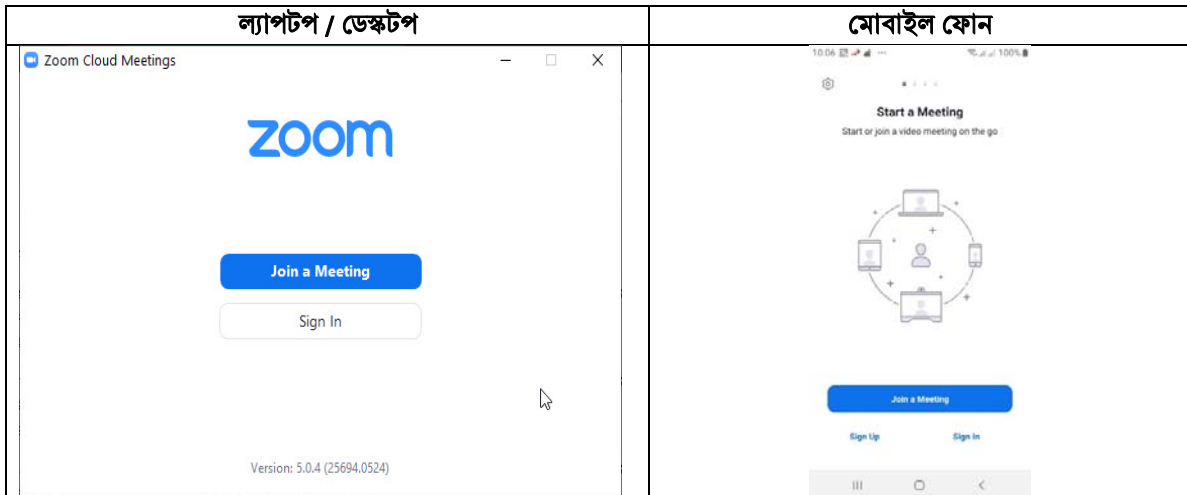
| ল্যাপটপ / ডেস্কটপ | মোবাইল ফোন |
|---|---|
| Zoom Cloud Meetings<br>zoom<br>Join a Meeting<br>Sign In<br>Version: 5.0.4 (25694.0524) | 10:06 100%<br>Start a Meeting<br>Start or join a video meeting on the go<br>Join a Meeting<br>Sign Up Sign In |